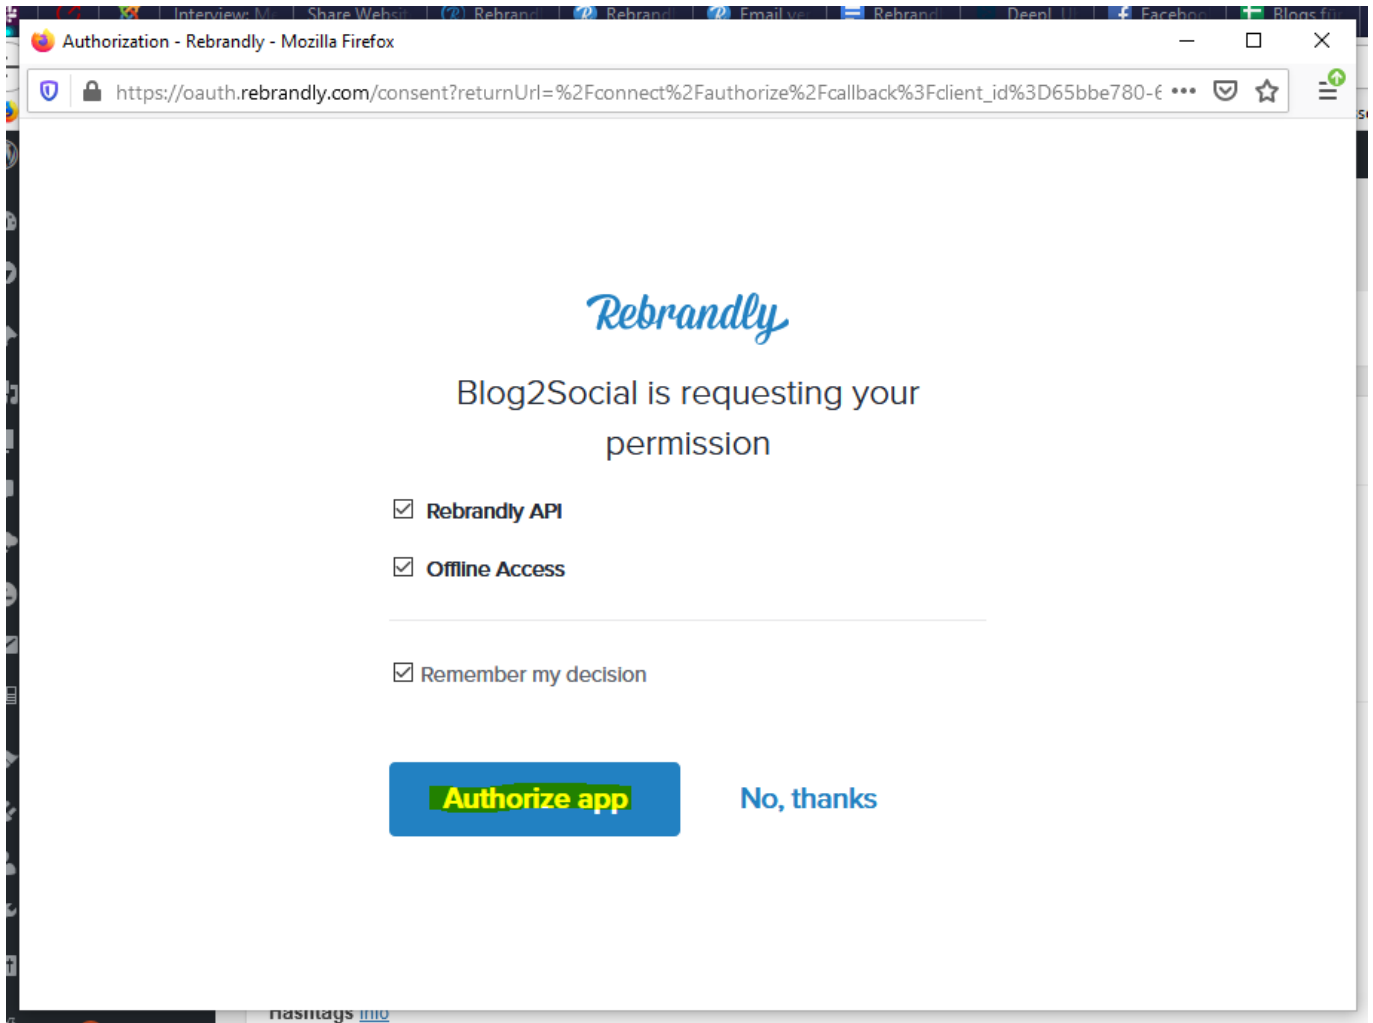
Interview: M | Share Websi | Rebrand | Rebrand | Email ve | Rebrand | DeepL | Faceboo | Blogs fu

Authorization - Rebrandly - Mozilla Firefox

https://oauth.rebrandly.com/consent?returnUrl=%2Fconnect%2Fauthorize%2Fcallback%3Fclient_id%3D65bbe780-6

Rebrandly

Blog2Social is requesting your permission

☑ Rebrandly API

☑ Offline Access

☑ Remember my decision

Authorize app

No, thanks

Hashtags Info